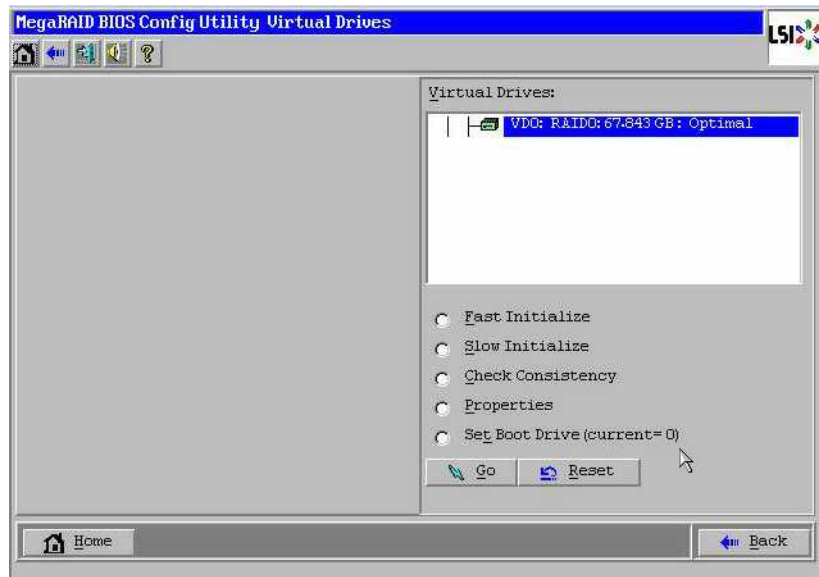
MegaRAID BIOS Config Utility Virtual Drives

LSI

Virtual Drives:

VD0: RAID0: 67.843 GB: Optimal

Fast Initialize

Slow Initialize

Check Consistency

Properties

Set Boot Drive (current= 0)

Go

Reset

Home

Back